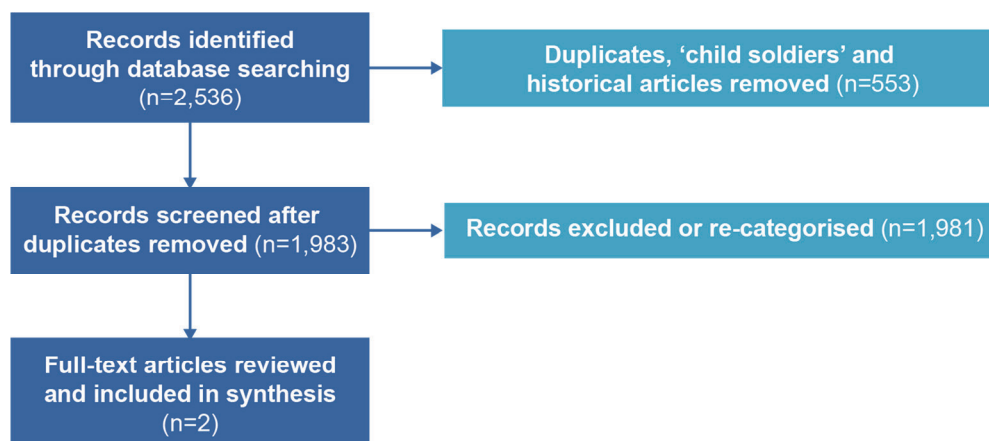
Records identified through database searching (n=2,536)

Duplicates, ‘child soldiers’ and historical articles removed (n=553)

Records screened after duplicates removed (n=1,983)

Records excluded or re-categorised (n=1,981)

Full-text articles reviewed and included in synthesis (n=2)